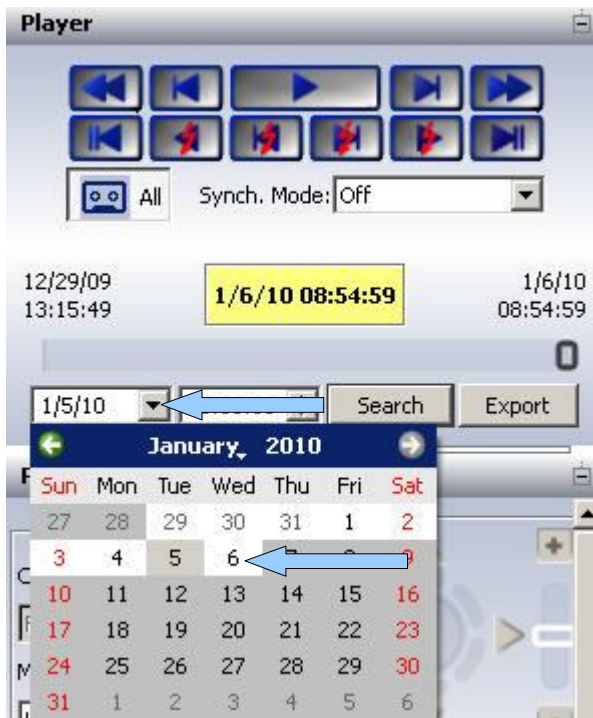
Player

All Synch. Mode: Off

12/29/09
13:15:49

1/6/10 08:54:59

1/6/10
08:54:59

0

1/5/10

Search Export

January 2010

| Sun | Mon | Tue | Wed | Thu | Fri | Sat |
|---|---|---|---|---|---|---|
| 27 | 28 | 29 | 30 | 31 | 1 | 2 |
| 3 | 4 | 5 | 6 | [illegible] | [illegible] | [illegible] |
| 10 | 11 | 12 | 13 | 14 | 15 | 16 |
| 17 | 18 | 19 | 20 | 21 | 22 | 23 |
| 24 | 25 | 26 | 27 | 28 | 29 | 30 |
| 31 | 1 | 2 | 3 | 4 | 5 | 6 |